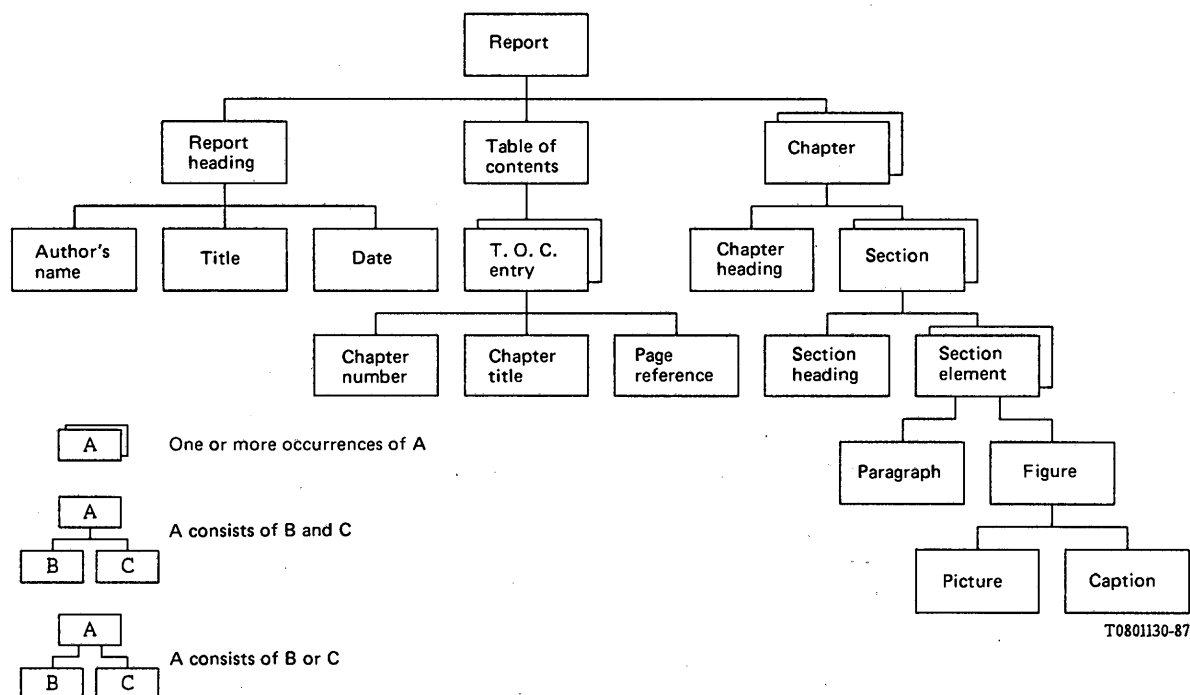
Report

Report heading

Table of contents

Chapter

Author's name

Title

Date

T. O. C. entry

Chapter heading

Section

Chapter number

Chapter title

Page reference

Section heading

Section element

Paragraph

Figure

Picture

Caption

A

One or more occurrences of A

A

B

C

A consists of B and C

A

B

C

A consists of B or C

T0801130-87